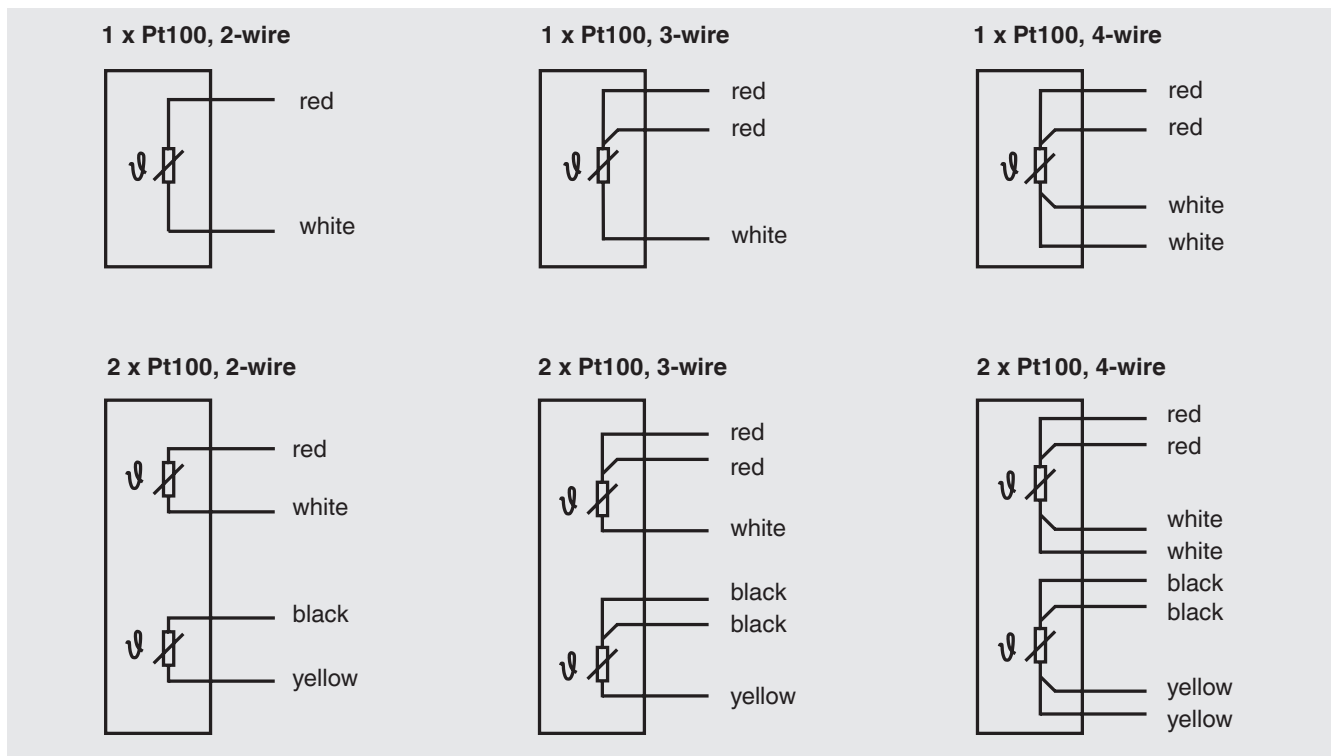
1 x Pt100, 2-wire

$\vartheta$

red

white

1 x Pt100, 3-wire

$\vartheta$

red

red

white

1 x Pt100, 4-wire

$\vartheta$

red

red

white

white

2 x Pt100, 2-wire

$\vartheta$

red

white

$\vartheta$

black

yellow

2 x Pt100, 3-wire

$\vartheta$

red

red

white

$\vartheta$

black

black

yellow

2 x Pt100, 4-wire

$\vartheta$

red

red

white

white

$\vartheta$

black

black

yellow

yellow